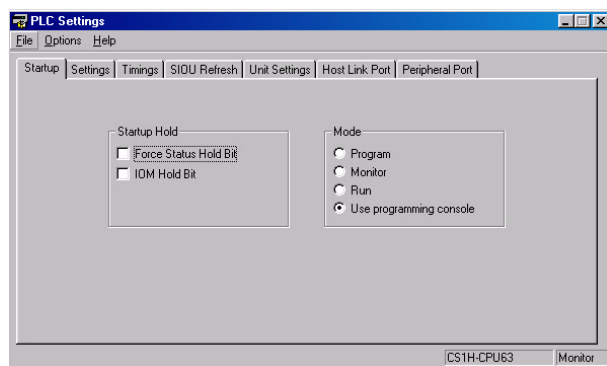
PLC Settings

File Options Help

Startup | Settings | Timings | SIOU Refresh | Unit Settings | Host Link Port | Peripheral Port

Startup Hold
Force Status Hold Bit
IOM Hold Bit

Mode
Program
Monitor
Run
Use programming console

CS1H-CPU63 Monitor